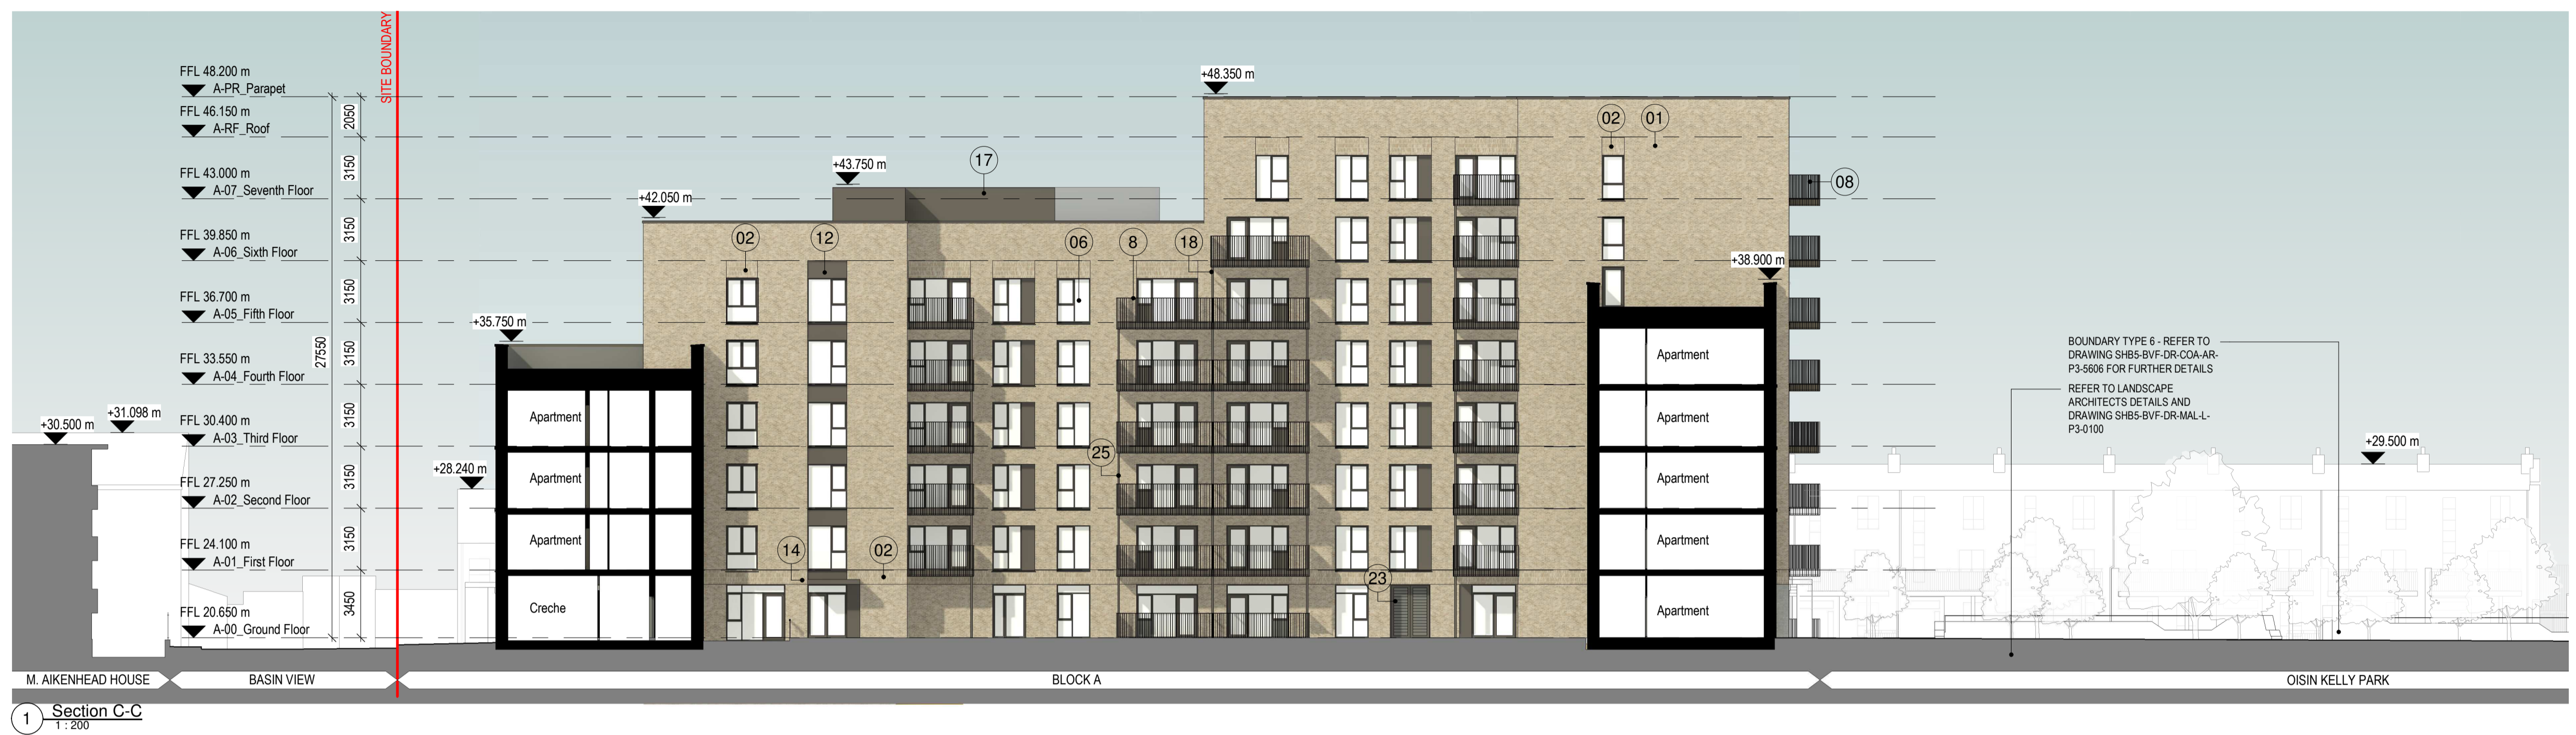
FFL 48.200 m
A-PR_Parapet
FFL 46.150 m
A-RF_Roof
FFL 43.000 m
A-07_Seventh Floor
FFL 39.850 m
A-06_Sixth Floor
FFL 36.700 m
A-05_Fifth Floor
FFL 33.550 m
A-04_Fourth Floor
FFL 30.400 m
A-03_Third Floor
FFL 27.250 m
A-02_Second Floor
FFL 24.100 m
A-01_First Floor
FFL 20.650 m
A-00_Ground Floor

2050
3150
3150
3150
3150
3150
3150
3150
3450
27550

SITE BOUNDARY

+30.500 m
+31.098 m
+28.240 m
+35.750 m
+42.050 m
+43.750 m
+48.350 m
+38.900 m
+29.500 m

17
02
12
06
8
18
02
01
08
25
14
02
23

Apartment
Apartment
Apartment
Creche

Apartment
Apartment
Apartment
Apartment
Apartment

BOUNDARY TYPE 6 - REFER TO DRAWING SHB5-BVF-DR-COA-AR-P3-5606 FOR FURTHER DETAILS

REFER TO LANDSCAPE ARCHITECTS DETAILS AND DRAWING SHB5-BVF-DR-MAL-L-P3-0100

M. AIKENHEAD HOUSE
BASIN VIEW
BLOCK A
OISIN KELLY PARK

1
Section C-C
1 : 200